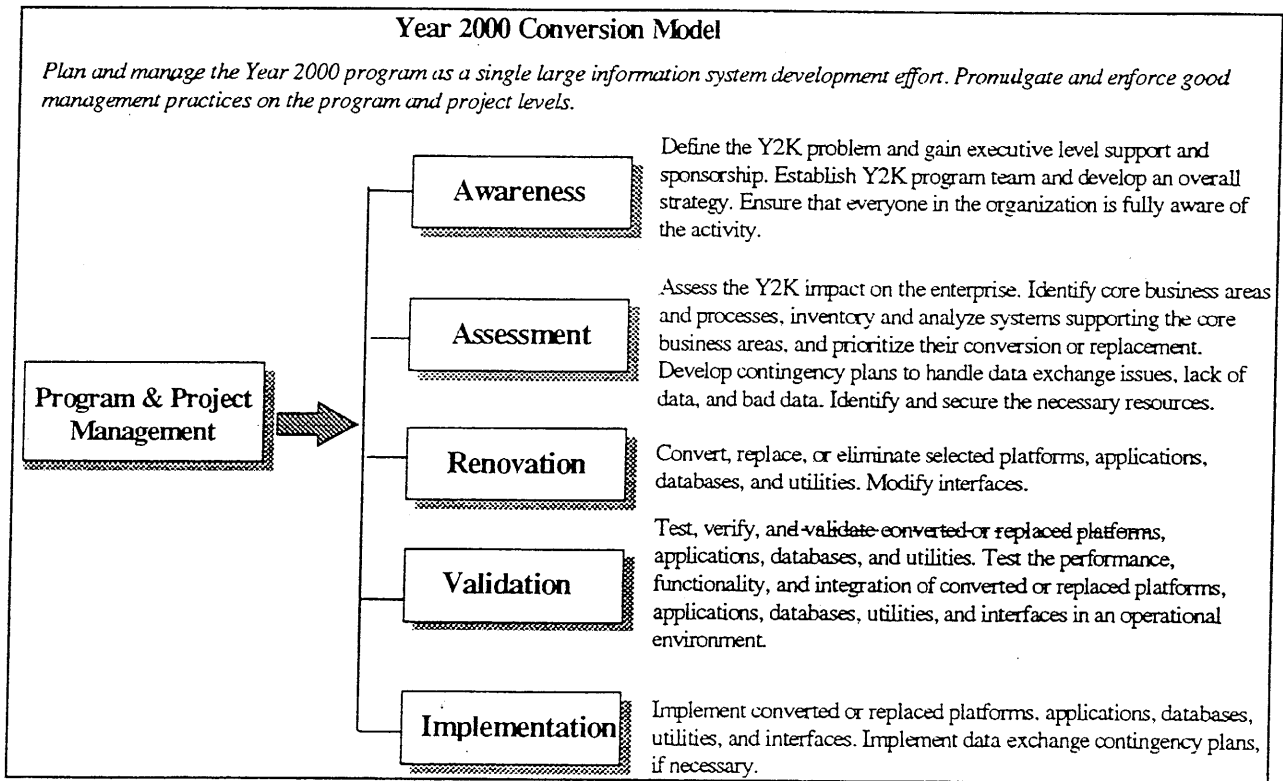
Year 2000 Conversion Model

Plan and manage the Year 2000 program as a single large information system development effort. Promulgate and enforce good management practices on the program and project levels.

Program & Project Management

Awareness

Define the Y2K problem and gain executive level support and sponsorship. Establish Y2K program team and develop an overall strategy. Ensure that everyone in the organization is fully aware of the activity.

Assessment

Assess the Y2K impact on the enterprise. Identify core business areas and processes, inventory and analyze systems supporting the core business areas, and prioritize their conversion or replacement. Develop contingency plans to handle data exchange issues, lack of data, and bad data. Identify and secure the necessary resources.

Renovation

Convert, replace, or eliminate selected platforms, applications, databases, and utilities. Modify interfaces.

Validation

Test, verify, and validate converted or replaced platforms, applications, databases, and utilities. Test the performance, functionality, and integration of converted or replaced platforms, applications, databases, utilities, and interfaces in an operational environment.

Implementation

Implement converted or replaced platforms, applications, databases, utilities, and interfaces. Implement data exchange contingency plans, if necessary.